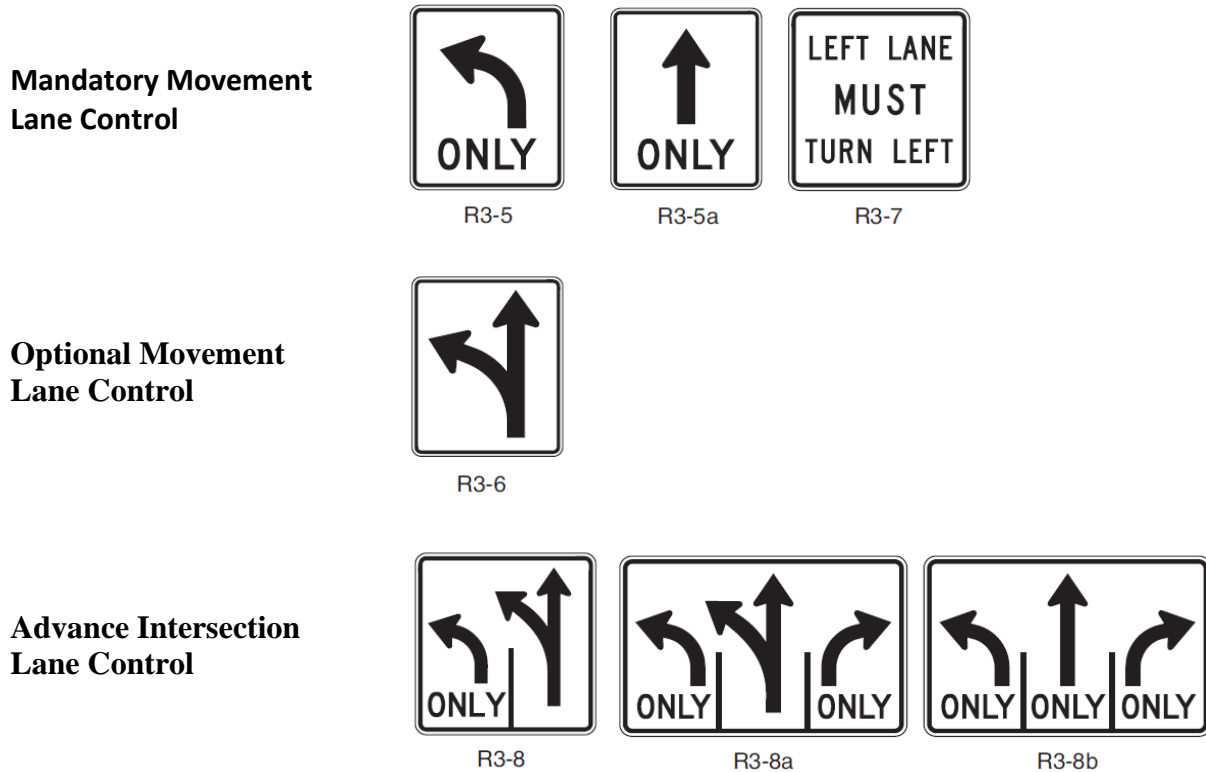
Mandatory Movement Lane Control

ONLY

R3-5

ONLY

R3-5a

LEFT LANE MUST TURN LEFT

R3-7

Optional Movement Lane Control

R3-6

Advance Intersection Lane Control

ONLY

R3-8

ONLY ONLY

R3-8a

ONLY ONLY ONLY

R3-8b